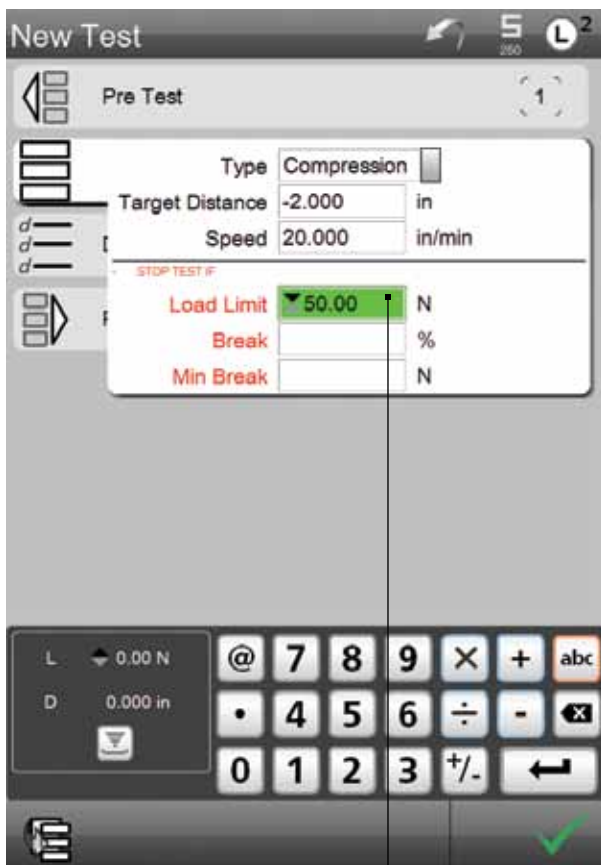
New Test

5
250

L 2

Pre Test

1

Type Compression

Target Distance -2.000 in

Speed 20.000 in/min

STOP TEST IF

Load Limit 50.00 N

Break %

Min Break N

L 0.00 N

D 0.000 in

@ 7 8 9 × + abc

• 4 5 6 ÷ -

0 1 2 3 +/-